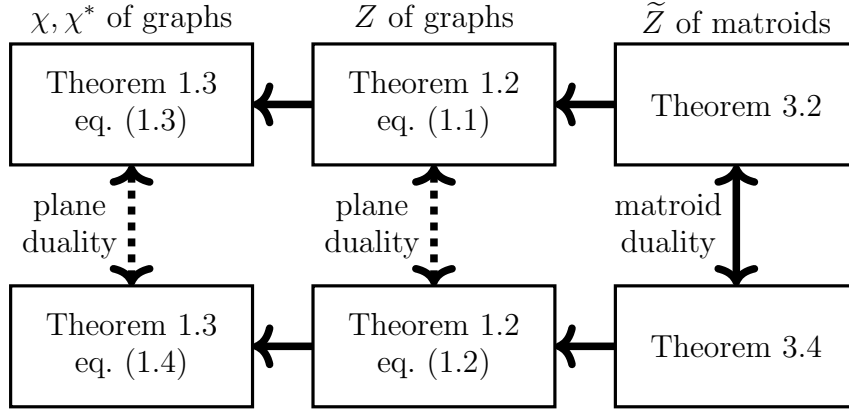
$\chi, \chi^*$ of graphs

$Z$ of graphs

$\widetilde{Z}$ of matroids

Theorem 1.3
eq. (1.3)

Theorem 1.2
eq. (1.1)

Theorem 3.2

plane duality

plane duality

matroid duality

Theorem 1.3
eq. (1.4)

Theorem 1.2
eq. (1.2)

Theorem 3.4